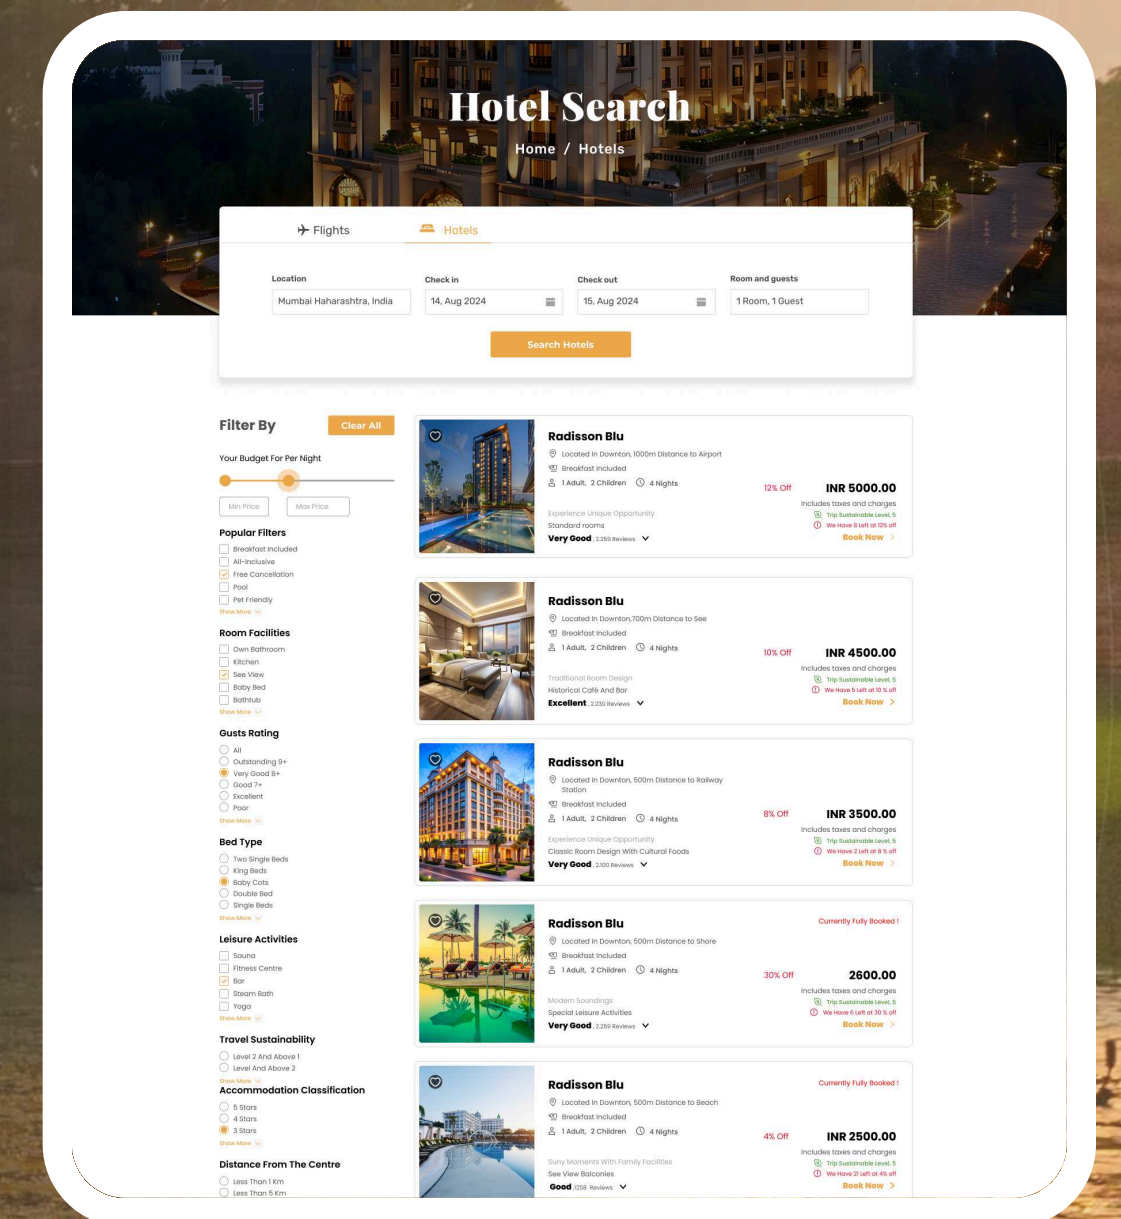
Hotel Search

Home / Hotels

Flights Hotels

Location
Mumbai Haharashtra, India

Check in
14, Aug 2024

Check out
15, Aug 2024

Room and guests
1 Room, 1 Guest

Search Hotels

Filter By
Clear All

Your Budget For Per Night

Min Price
Max Price

Popular Filters
Breakfast Included
All-Inclusive
Free Cancellation
Pool
Pet Friendly
Show More

Room Facilities
Own Bathroom
Kitchen
See View
Baby Bed
Bathtub
Show More

Gusts Rating
All
Outstanding 9+
Very Good 8+
Good 7+
Excellent
Poor
Show More

Bed Type
Two Single Beds
King Beds
Baby Cots
Double Bed
Single Beds
Show More

Leisure Activities
Sauna
Fitness Centre
Bar
Steam Bath
Yoga
Show More

Travel Sustainability
Level 2 And Above 1
Level And Above 2
Show More

Accommodation Classification
5 Stars
4 Stars
3 Stars
Show More

Distance From The Centre
Less Than 1 Km
Less Than 5 Km

Radisson Blu
Located In Downton, 1000m Distance to Airport
Breakfast Included
1 Adult, 2 Children 4 Nights
Experience Unique Opportunity
Standard rooms
Very Good, 2,259 Reviews
12% Off
INR 5000.00
Includes taxes and charges
Trip Sustainable Level, 5
We Have 8 Left at 12% off
Book Now

Radisson Blu
Located In Downton,700m Distance to See
Breakfast Included
1 Adult, 2 Children 4 Nights
Traditional Room Design
Historical Café And Bar
Excellent, 2,230 Reviews
10% Off
INR 4500.00
Includes taxes and charges
Trip Sustainable Level, 5
We Have 5 Left at 10 % off
Book Now

Radisson Blu
Located In Downton, 500m Distance to Railway Station
Breakfast Included
1 Adult, 2 Children 4 Nights
Experience Unique Opportunity
Classic Room Design With Cultural Foods
Very Good, 2,100 Reviews
8% Off
INR 3500.00
Includes taxes and charges
Trip Sustainable Level, 5
We Have 2 Left at 8 % off
Book Now

Radisson Blu
Currently Fully Booked !
Located In Downton, 500m Distance to Shore
Breakfast Included
1 Adult, 2 Children 4 Nights
Modern Soundings
Special Leisure Activities
Very Good, 2,259 Reviews
30% Off
2600.00
Includes taxes and charges
Trip Sustainable Level, 5
We Have 6 Left at 30 % off
Book Now

Radisson Blu
Currently Fully Booked !
Located In Downton, 500m Distance to Beach
Breakfast Included
1 Adult, 2 Children 4 Nights
Suny Moments With Family Facilities
See View Balconies
Good 1,258 Reviews
4% Off
INR 2500.00
Includes taxes and charges
Trip Sustainable Level, 5
We Have 21 Left at 4% off
Book Now